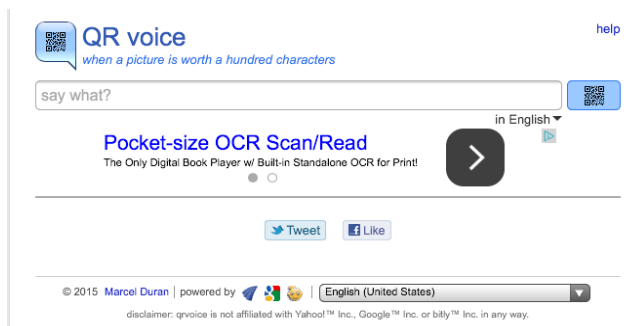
QR voice
when a picture is worth a hundred characters

help

say what?

in English

Pocket-size OCR Scan/Read
The Only Digital Book Player w/ Built-in Standalone OCR for Print!

Tweet
Like

© 2015 Marcel Duran | powered by | English (United States)

disclaimer: qrvoice is not affiliated with Yahoo!™ Inc., Google™ Inc. or bitly™ Inc. in any way.